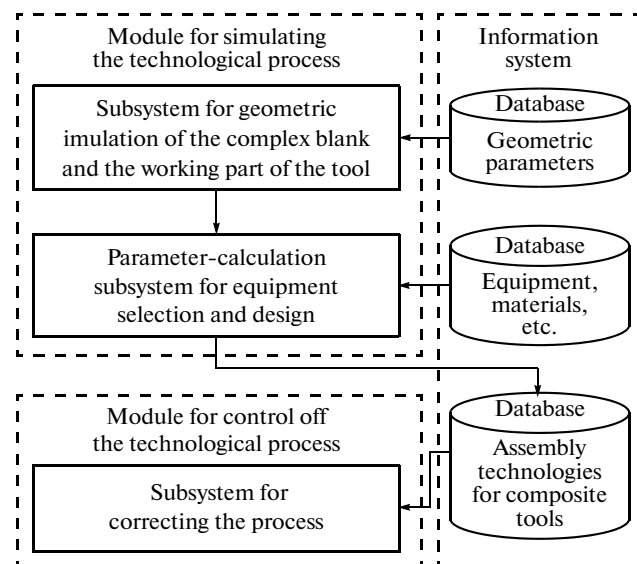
Module for simulating the technological process

Subsystem for geometric imulation of the complex blank and the working part of the tool

Parameter-calculation subsystem for equipment selection and design

Information system

Database
Geometric parameters

Database
Equipment, materials, etc.

Module for control off the technological process

Subsystem for correcting the process

Database
Assembly technologies for composite tools